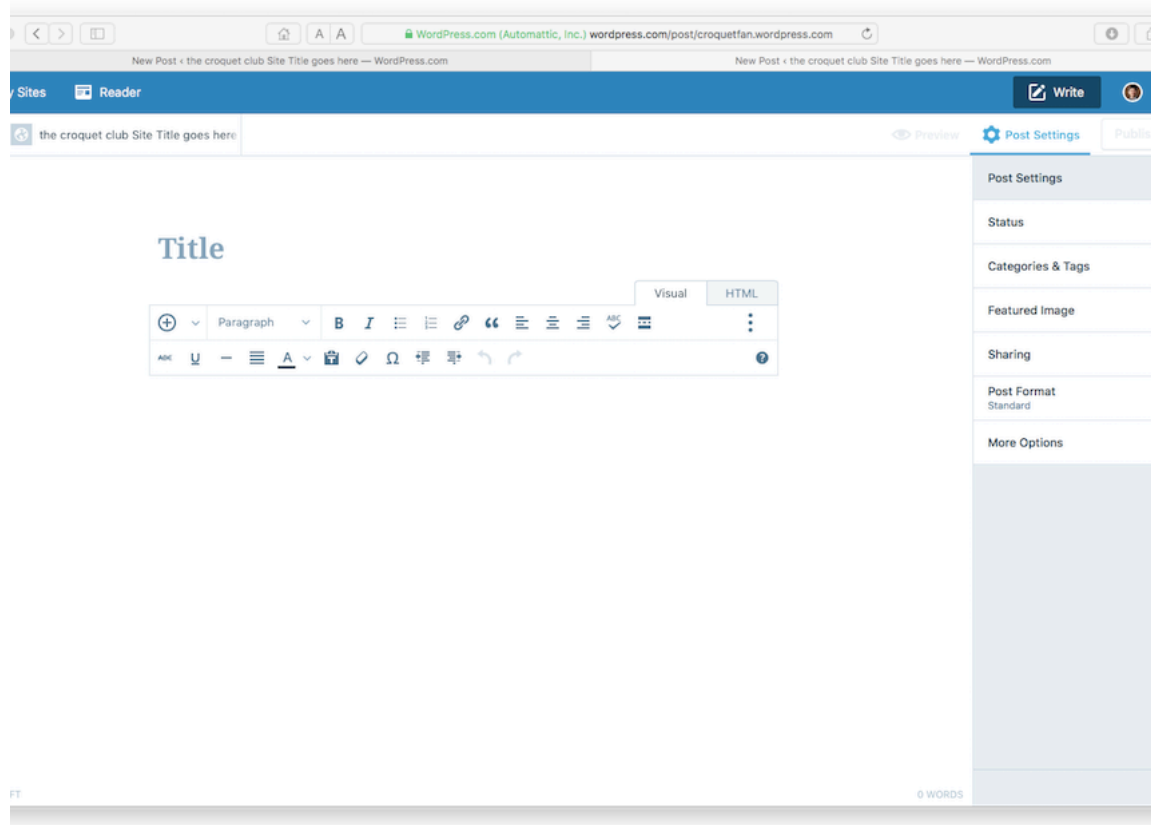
A A

WordPress.com (Automattic, Inc.) wordpress.com/post/croquetfan.wordpress.com

New Post ‹ the croquet club Site Title goes here — WordPress.com

New Post ‹ the croquet club Site Title goes here — WordPress.com

y Sites

Reader

Write

the croquet club Site Title goes here

Preview

Post Settings

Publis

Title

Visual

HTML

Paragraph

B

I

ABC

Ω

Post Settings

Status

Categories & Tags

Featured Image

Sharing

Post Format
Standard

More Options

FT

0 WORDS